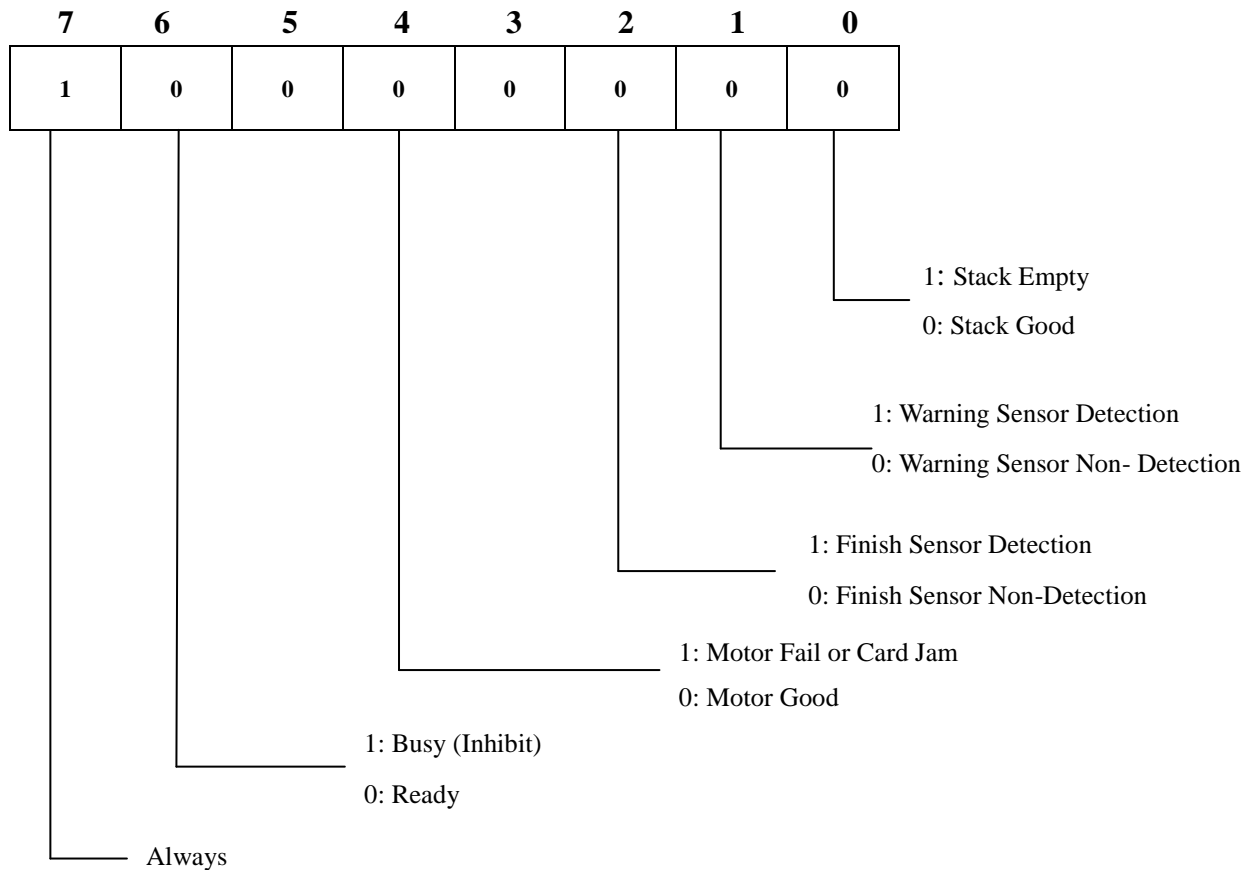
| 7 | 6 | 5 | 4 | 3 | 2 | 1 | 0 |
|---|---|---|---|---|---|---|---|
| 1 | 0 | 0 | 0 | 0 | 0 | 0 | 0 |

1: Stack Empty
0: Stack Good

1: Warning Sensor Detection
0: Warning Sensor Non- Detection

1: Finish Sensor Detection
0: Finish Sensor Non-Detection

1: Motor Fail or Card Jam
0: Motor Good

1: Busy (Inhibit)
0: Ready

Always